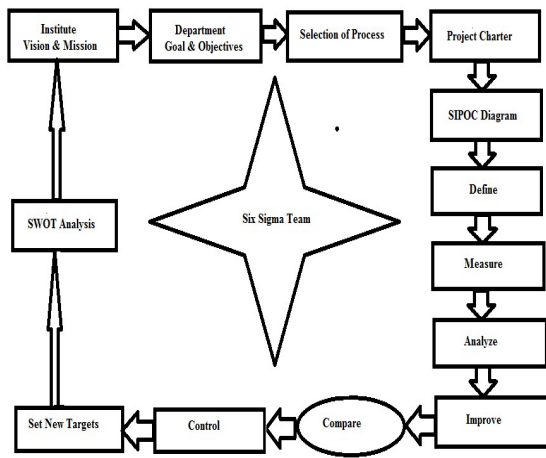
Institute Vision & Mission

Department Goal & Objectives

Selection of Process

Project Charter

SIPOC Diagram

Define

Measure

Analyze

Improve

Compare

Control

Set New Targets

SWOT Analysis

Six Sigma Team